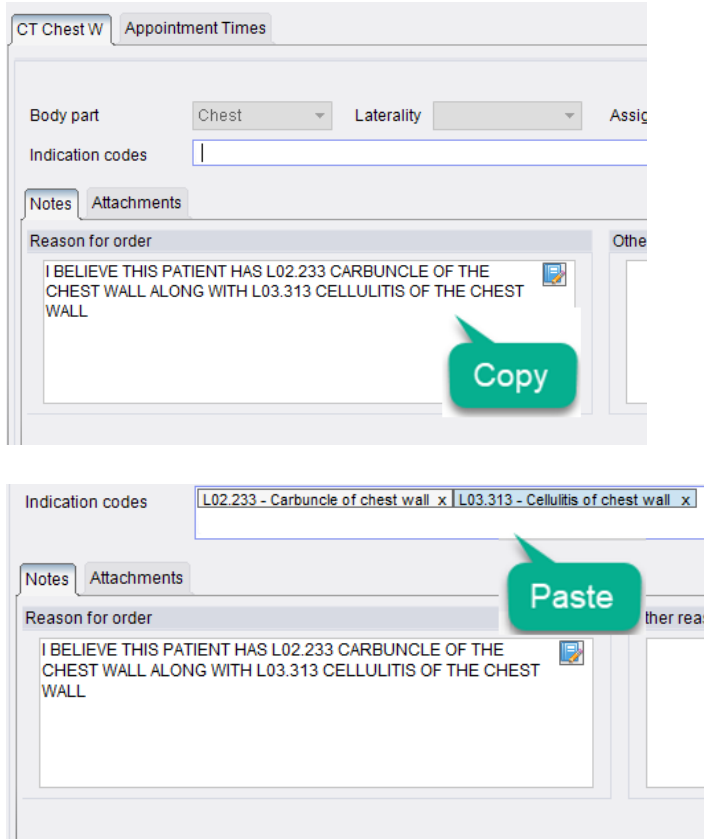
CT Chest W | Appointment Times

Body part | Chest | Laterality | Assig

Indication codes

Notes | Attachments

Reason for order

Othe

I BELIEVE THIS PATIENT HAS L02.233 CARBUNCLE OF THE CHEST WALL ALONG WITH L03.313 CELLULITIS OF THE CHEST WALL

Copy

Indication codes

L02.233 - Carbuncle of chest wall x | L03.313 - Cellulitis of chest wall x

Paste

Notes | Attachments

Reason for order

ther reas

I BELIEVE THIS PATIENT HAS L02.233 CARBUNCLE OF THE CHEST WALL ALONG WITH L03.313 CELLULITIS OF THE CHEST WALL